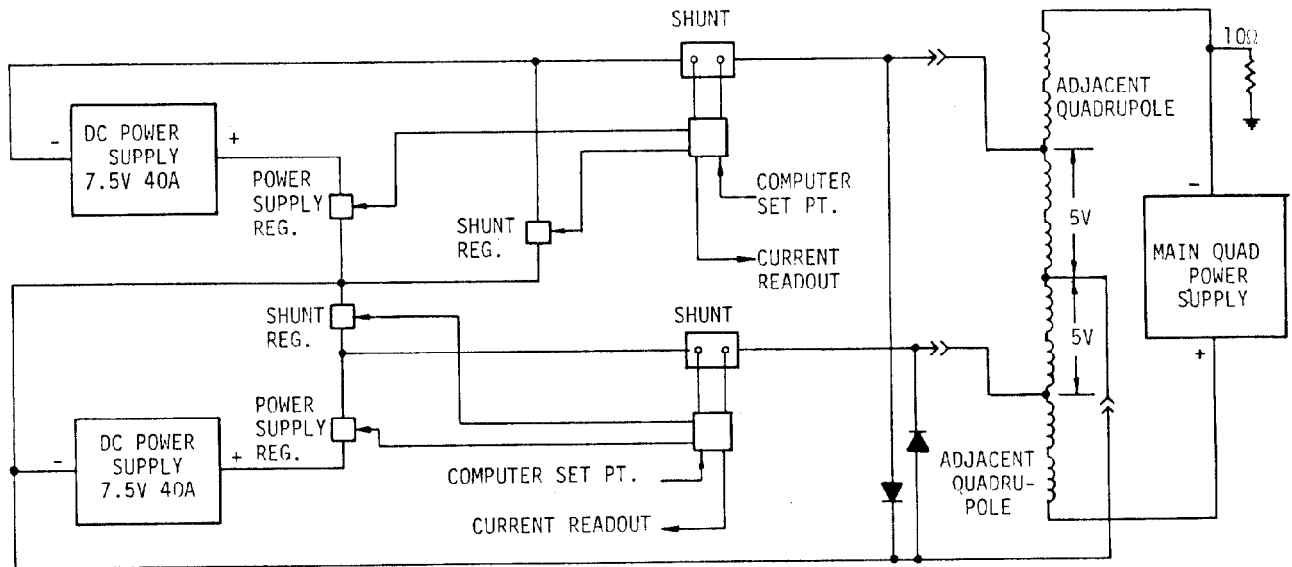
SHUNT

$10\Omega$

DC POWER SUPPLY 7.5V 40A

-

+

ADJACENT QUADRUPOLE

POWER SUPPLY REG.

COMPUTER SET PT.

SHUNT REG.

5V

CURRENT READOUT

MAIN QUAD POWER SUPPLY

-

SHUNT REG.

SHUNT

5V

+

POWER SUPPLY REG.

DC POWER SUPPLY 7.5V 40A

-

+

ADJACENT QUADRUPOLE

COMPUTER SET PT.

CURRENT READOUT